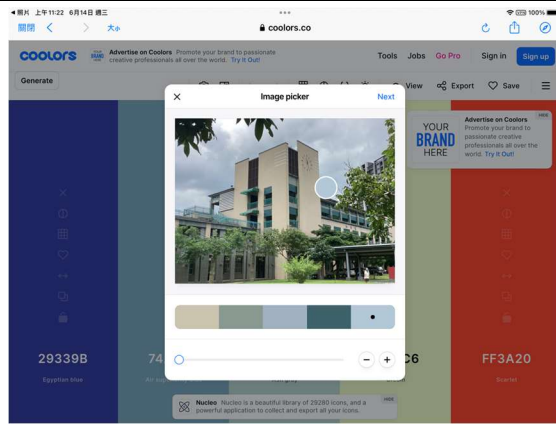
◀照片 上午11:22 6月14日 週三
關閉 < > 大ぁ
coolors.co
100%
coolors
Advertise on Coolors Promote your brand to passionate creative professionals all over the world. Try it Out!
Tools Jobs Go Pro Sign in Sign up
Generate
View Export Save
Image picker
Next
YOUR BRAND HERE
Advertise on Coolors Promote your brand to passionate creative professionals all over the world. Try it Out!
29339B
Egyptian blue
74
C6
FF3A20
Scarlet
Nucleo Nucleo is a beautiful library of 29280 icons, and a powerful application to collect and export all your icons.